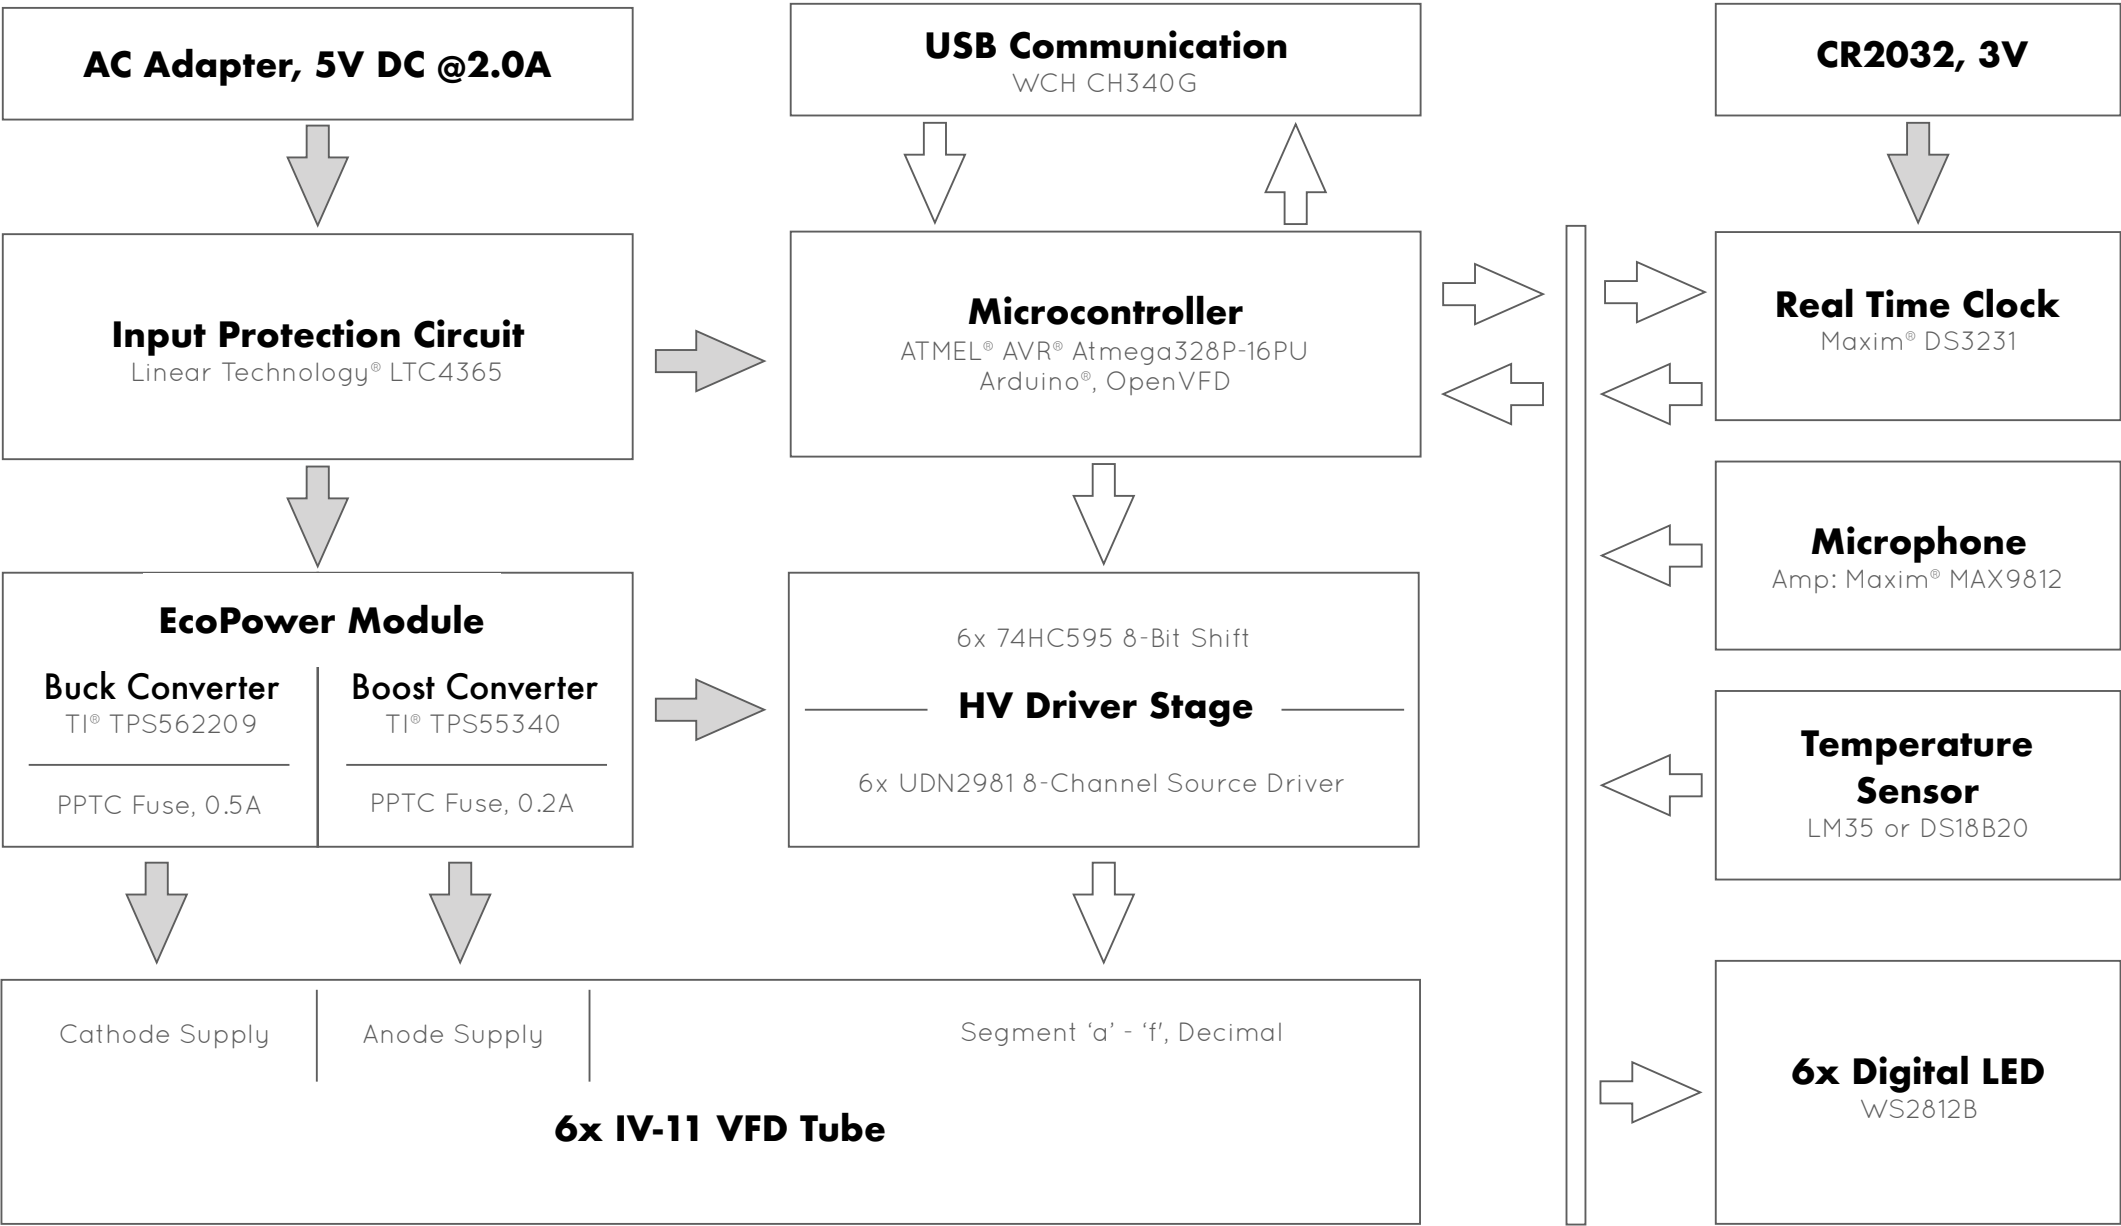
AC Adapter, 5V DC @2.0A

USB Communication
WCH CH340G

CR2032, 3V

Input Protection Circuit
Linear Technology® LTC4365

Microcontroller
ATMEL® AVR® Atmega328P-16PU
Arduino®, OpenVFD

Real Time Clock
Maxim® DS3231

EcoPower Module

Buck Converter
TI® TPS562209

PPTC Fuse, 0.5A

Boost Converter
TI® TPS55340

PPTC Fuse, 0.2A

6x 74HC595 8-Bit Shift

HV Driver Stage

6x UDN2981 8-Channel Source Driver

Microphone
Amp: Maxim® MAX9812

Temperature Sensor
LM35 or DS18B20

Cathode Supply

Anode Supply

Segment 'a' - 'f', Decimal

6x IV-11 VFD Tube

6x Digital LED
WS2812B